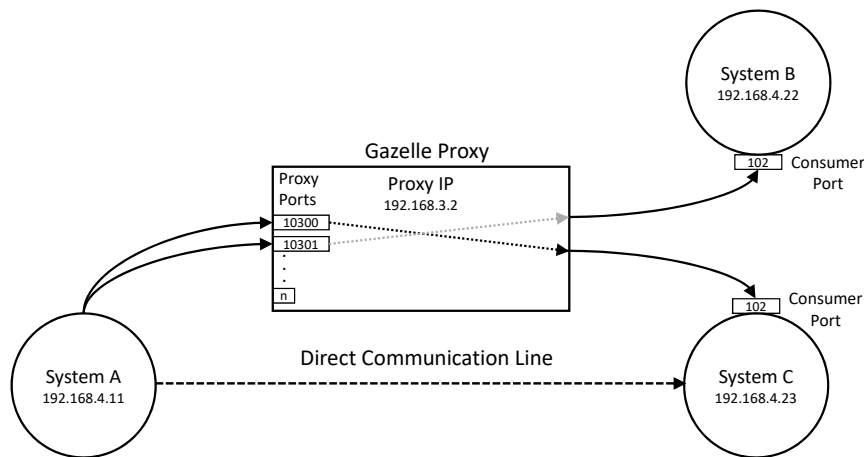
System B
192.168.4.22

102 Consumer Port

Gazelle Proxy

Proxy Ports

Proxy IP
192.168.3.2

10300
10301
.
.
.
n

102 Consumer Port

Direct Communication Line

System A
192.168.4.11

System C
192.168.4.23